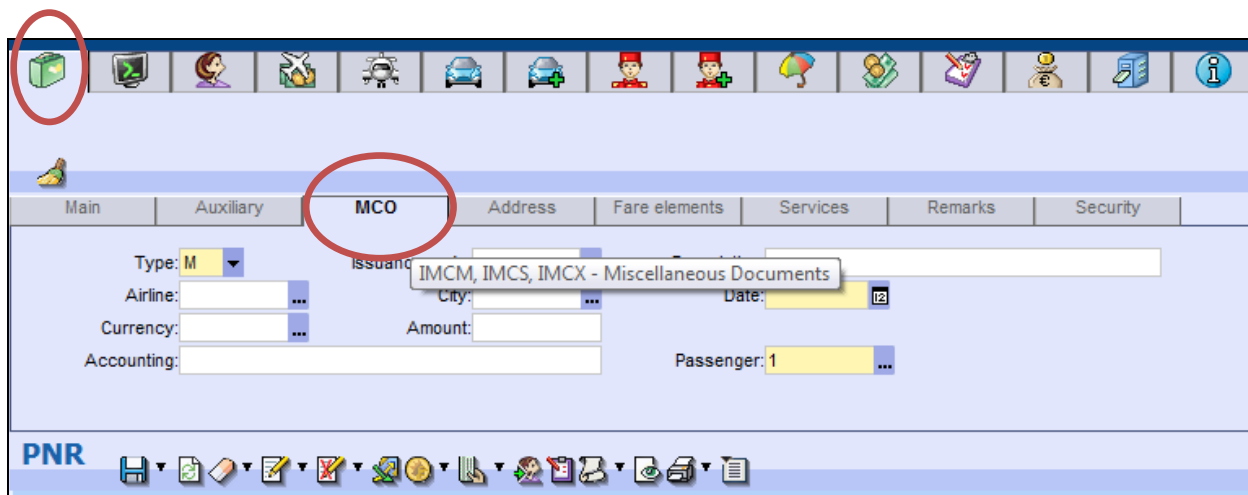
Main | Auxiliary | MCO | Address | Fare elements | Services | Remarks | Security

Type: M
Issuanc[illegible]
IMCM, IMCS, IMCX - Miscellaneous Documents
Airline: ...
City: ...
Date:
Currency: ...
Amount:
Accounting:
Passenger: 1 ...

PNR